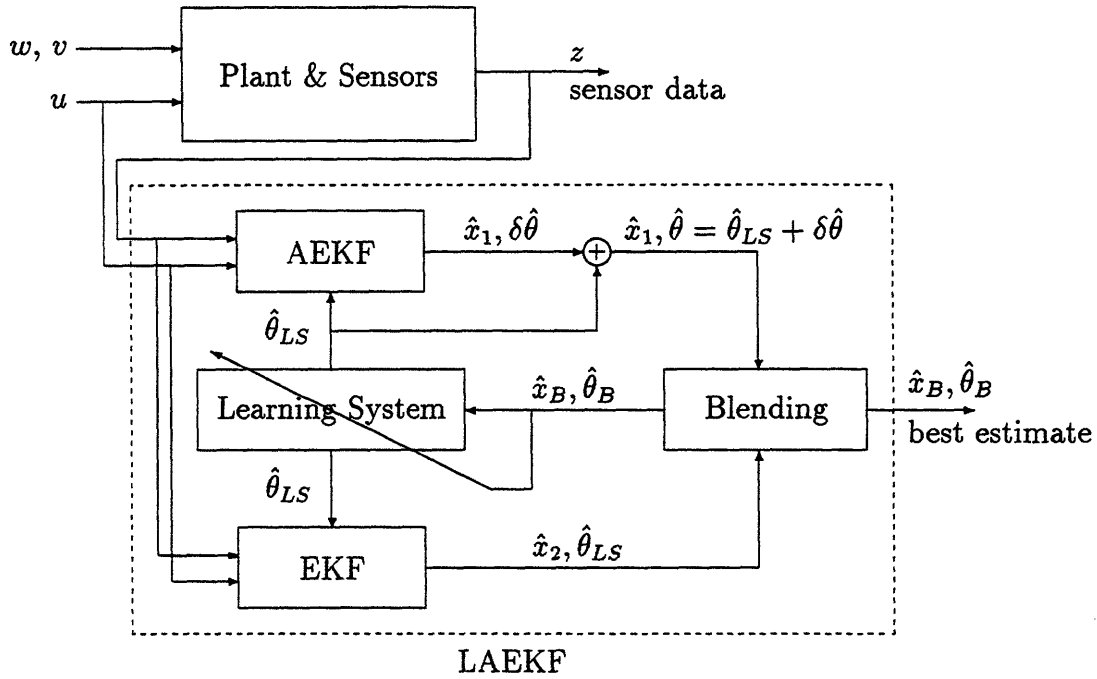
$w, v$

$u$

Plant & Sensors

$z$
sensor data

AEKF

$\hat{x}_1, \delta\hat{\theta}$

$\hat{x}_1, \hat{\theta} = \hat{\theta}_{LS} + \delta\hat{\theta}$

$\hat{\theta}_{LS}$

Learning System

$\hat{x}_B, \hat{\theta}_B$

Blending

$\hat{x}_B, \hat{\theta}_B$
best estimate

$\hat{\theta}_{LS}$

EKF

$\hat{x}_2, \hat{\theta}_{LS}$

LAEKF